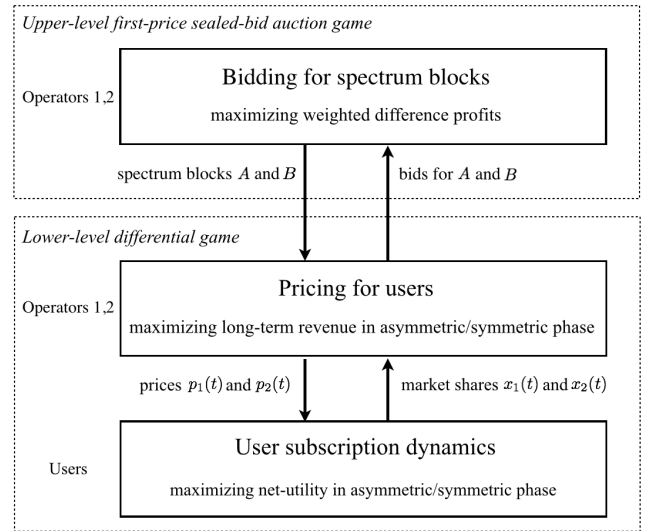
Upper-level first-price sealed-bid auction game

Operators 1,2

Bidding for spectrum blocks

maximizing weighted difference profits

spectrum blocks $A$ and $B$

bids for $A$ and $B$

Lower-level differential game

Operators 1,2

Pricing for users

maximizing long-term revenue in asymmetric/symmetric phase

prices $p_1(t)$ and $p_2(t)$

market shares $x_1(t)$ and $x_2(t)$

Users

User subscription dynamics

maximizing net-utility in asymmetric/symmetric phase